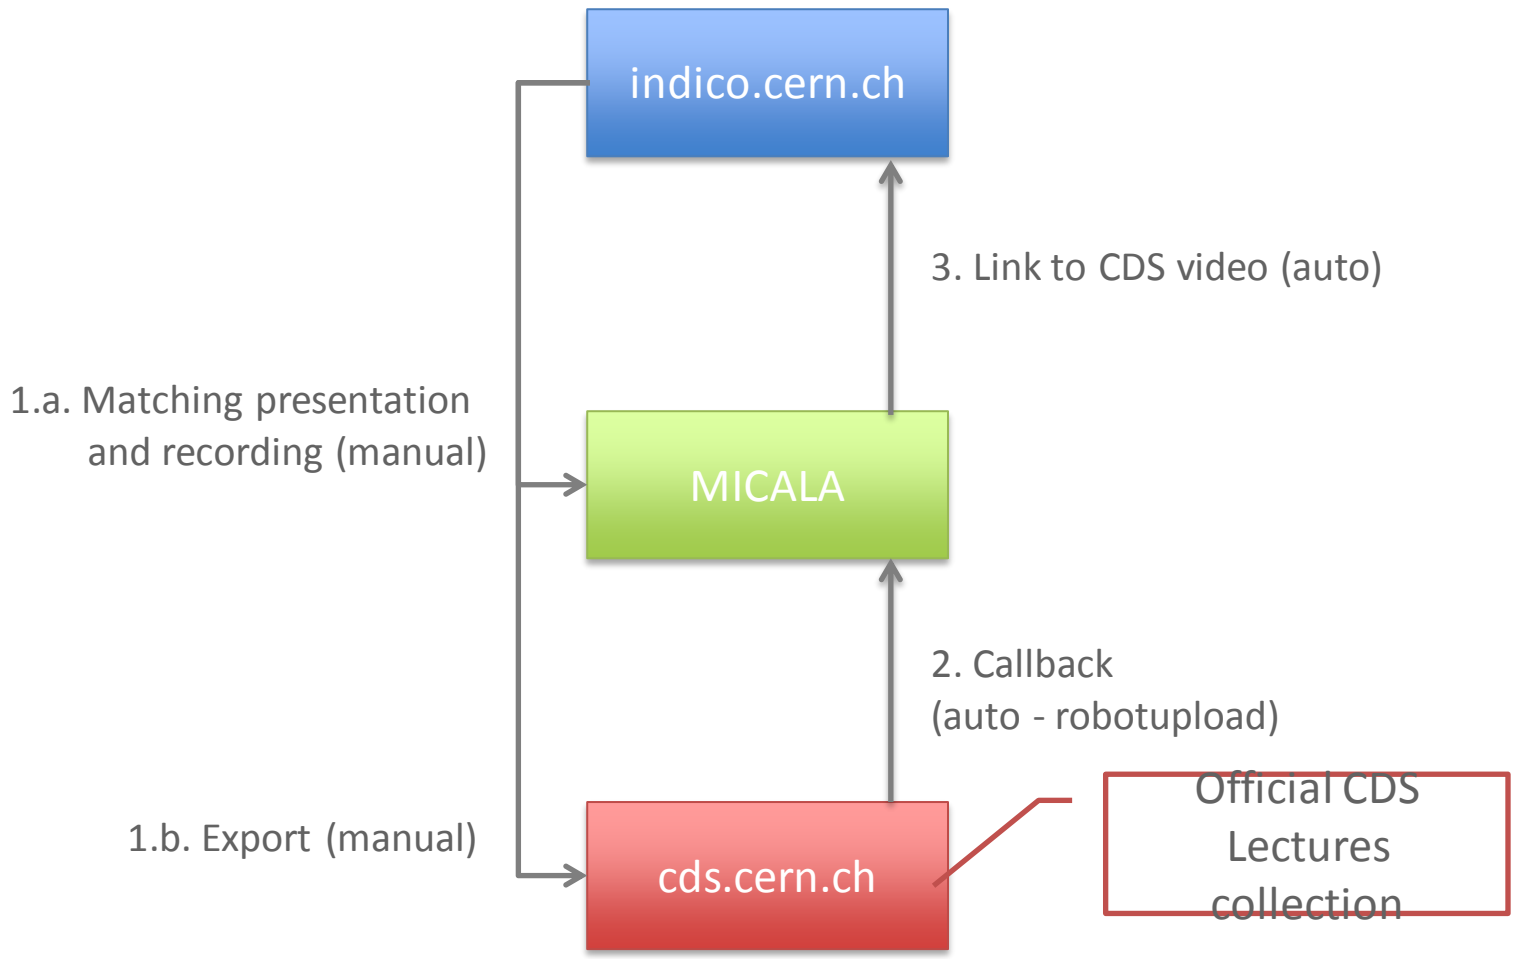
indico.cern.ch

3. Link to CDS video (auto)

1.a. Matching presentation and recording (manual)

MICALA

2. Callback (auto - robotupload)

1.b. Export (manual)

cds.cern.ch

Official CDS Lectures collection